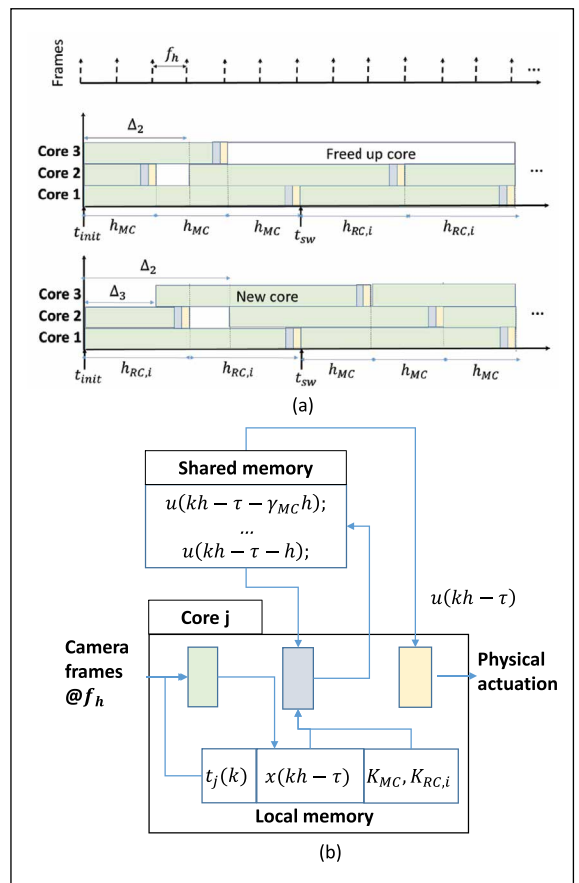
Frames
$f_h$
...

$\Delta_2$
Core 3
Core 2
Core 1
Freed up core
...
$t_{init}$ $h_{MC}$ $h_{MC}$ $h_{MC}$ $t_{sw}$ $h_{RC,i}$ $h_{RC,i}$

$\Delta_2$
$\Delta_3$
Core 3
Core 2
Core 1
New core
...
$t_{init}$ $h_{RC,i}$ $h_{RC,i}$ $t_{sw}$ $h_{MC}$ $h_{MC}$ $h_{MC}$

(a)

Shared memory
$u(kh-\tau-\gamma_{MC}h);$
...
$u(kh-\tau-h);$

$u(kh-\tau)$

Core j

Camera frames @$f_h$

Physical actuation

$t_j(k)$ $x(kh-\tau)$ $K_{MC}, K_{RC,i}$
Local memory

(b)